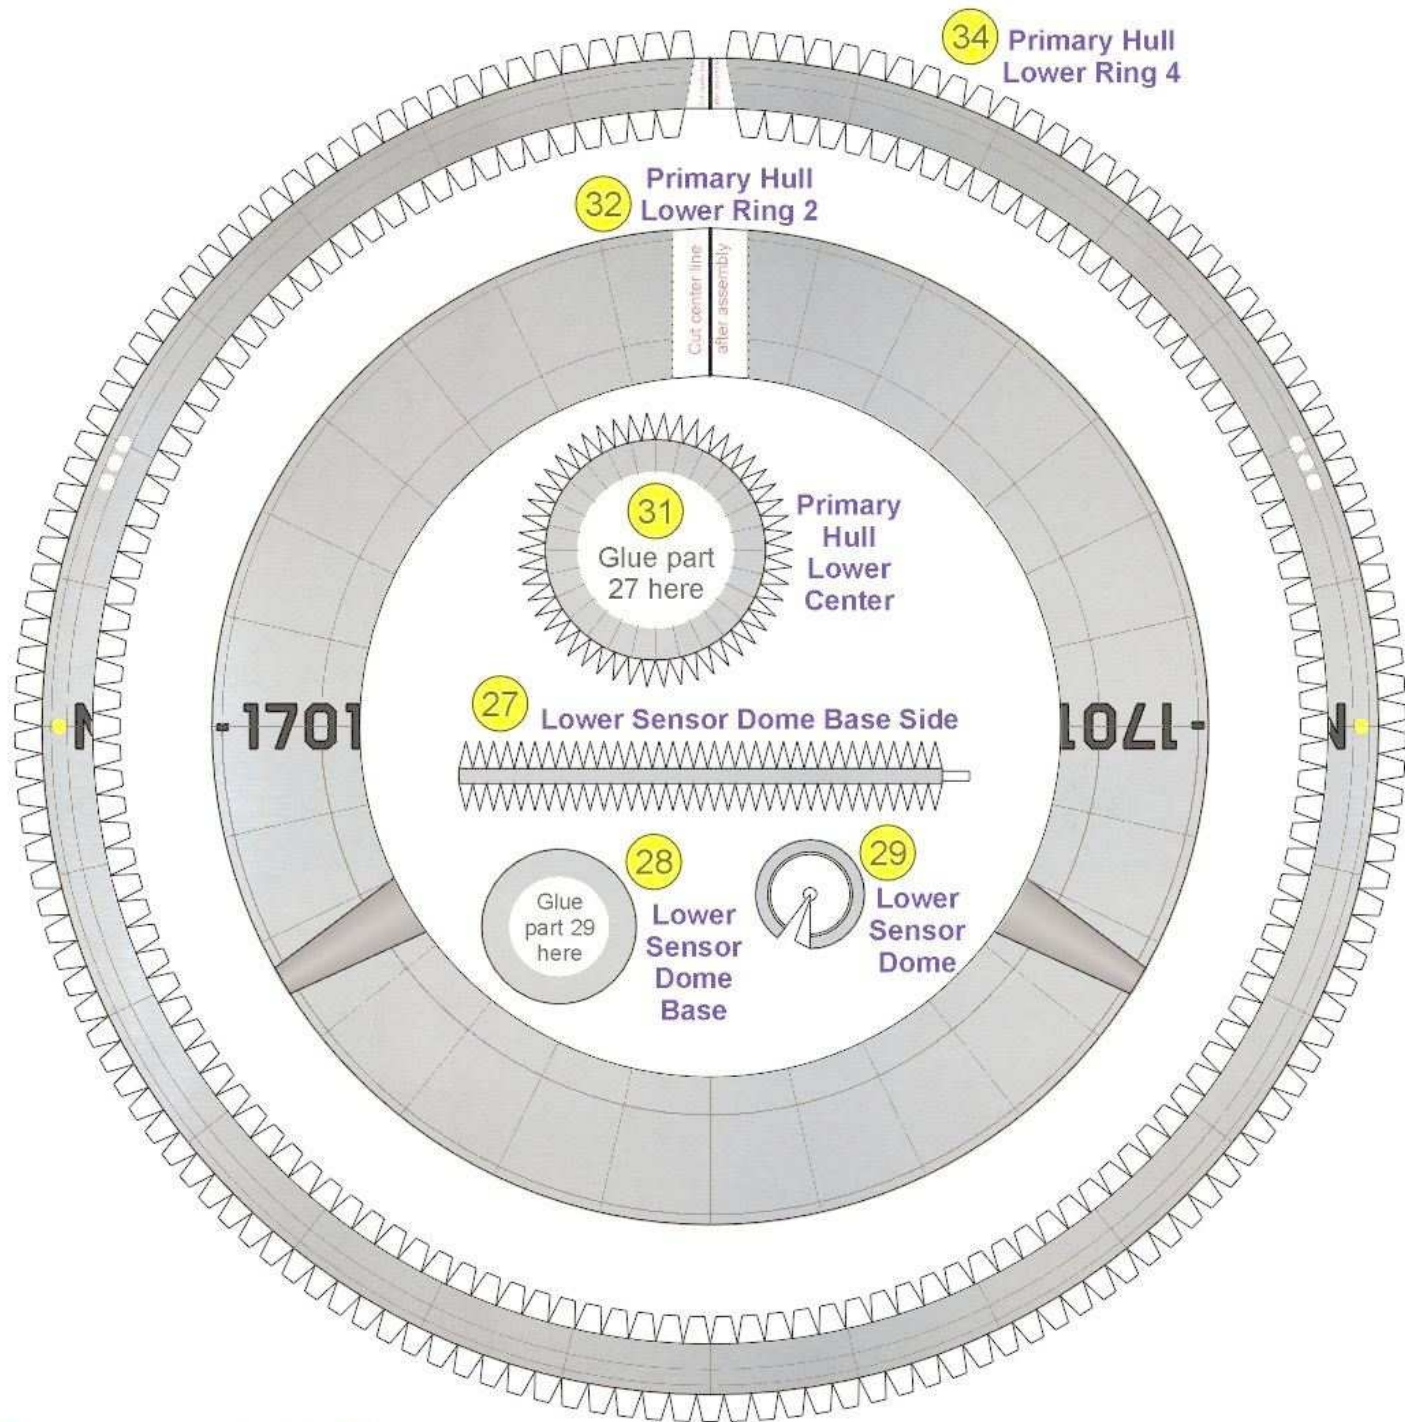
34 Primary Hull Lower Ring 4

32 Primary Hull Lower Ring 2

Cut center line after assembly

31 Glue part 27 here

Primary Hull Lower Center

N -1701

27 Lower Sensor Dome Base Side

-1701 N

28 Glue part 29 here

Lower Sensor Dome Base

29 Lower Sensor Dome